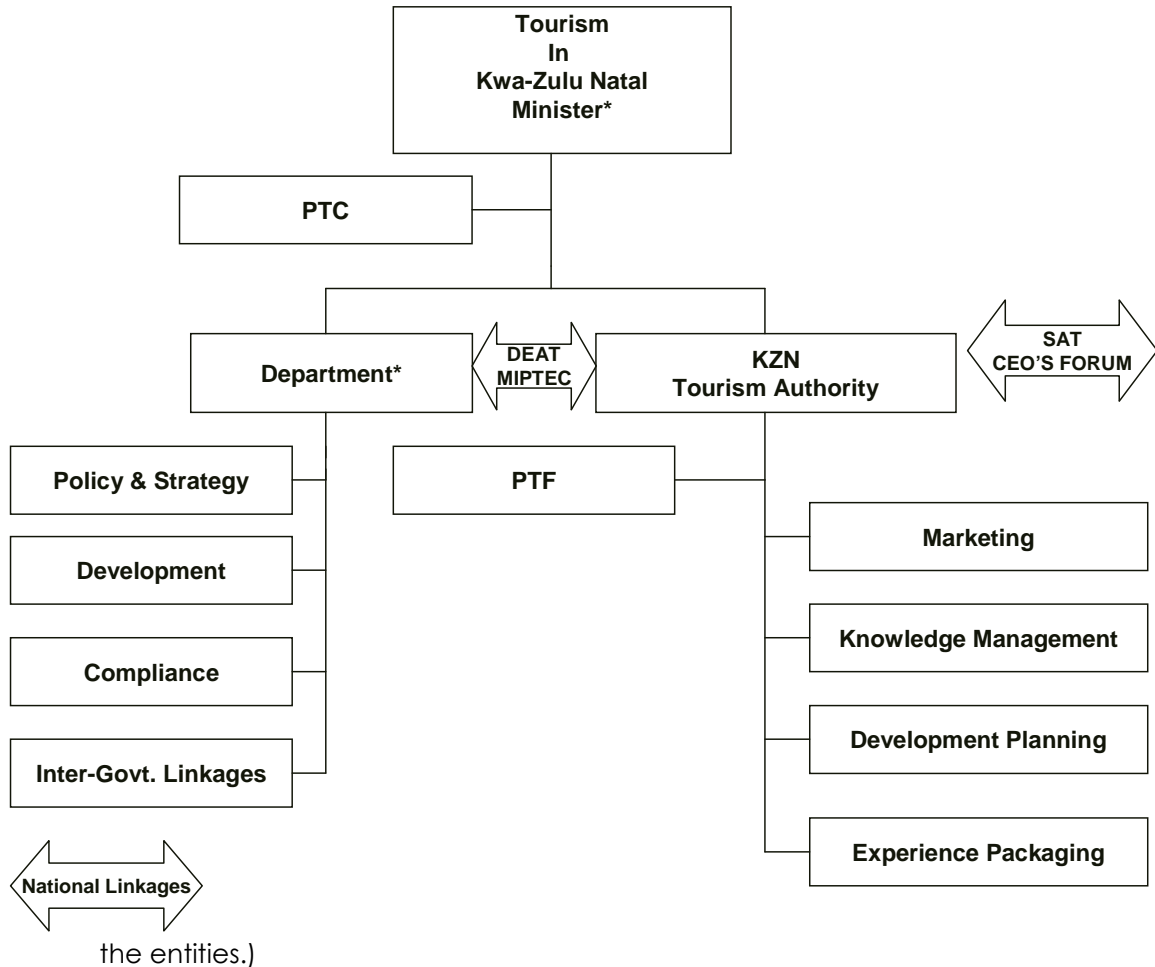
Tourism
In
Kwa-Zulu Natal
Minister*

PTC

Department*

DEAT
MIPTEC

KZN
Tourism Authority

SAT
CEO'S FORUM

Policy & Strategy

Development

Compliance

Inter-Govt. Linkages

PTF

Marketing

Knowledge Management

Development Planning

Experience Packaging

National Linkages

the entities.)